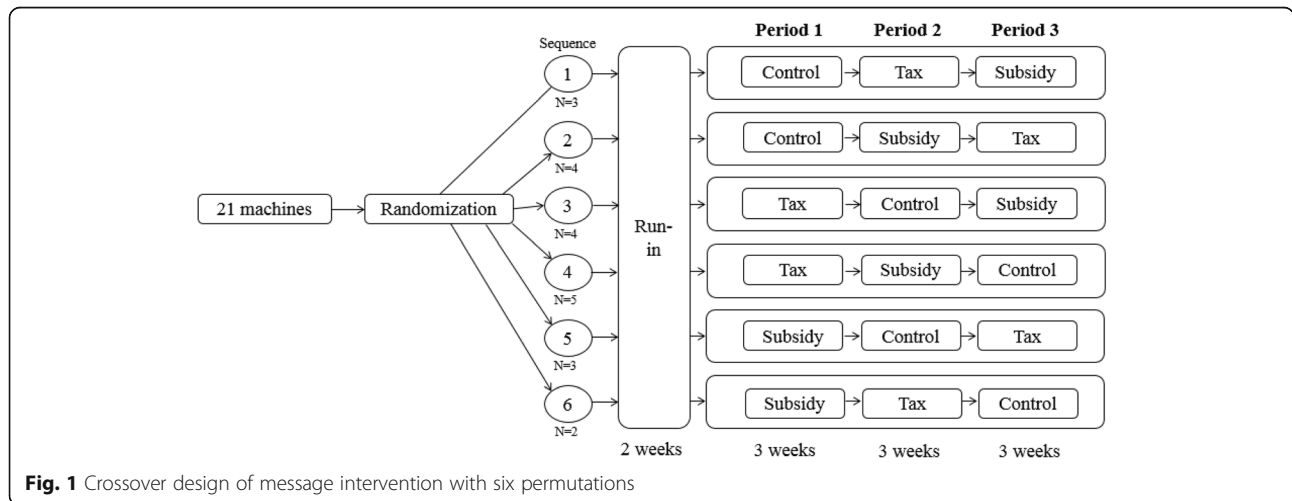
Period 1 Period 2 Period 3

Sequence

1
N=3

2
N=4

3
N=4

4
N=5

5
N=3

6
N=2

21 machines

Randomization

Run-in

Control → Tax → Subsidy

Control → Subsidy → Tax

Tax → Control → Subsidy

Tax → Subsidy → Control

Subsidy → Control → Tax

Subsidy → Tax → Control

2 weeks 3 weeks 3 weeks 3 weeks

**Fig. 1** Crossover design of message intervention with six permutations